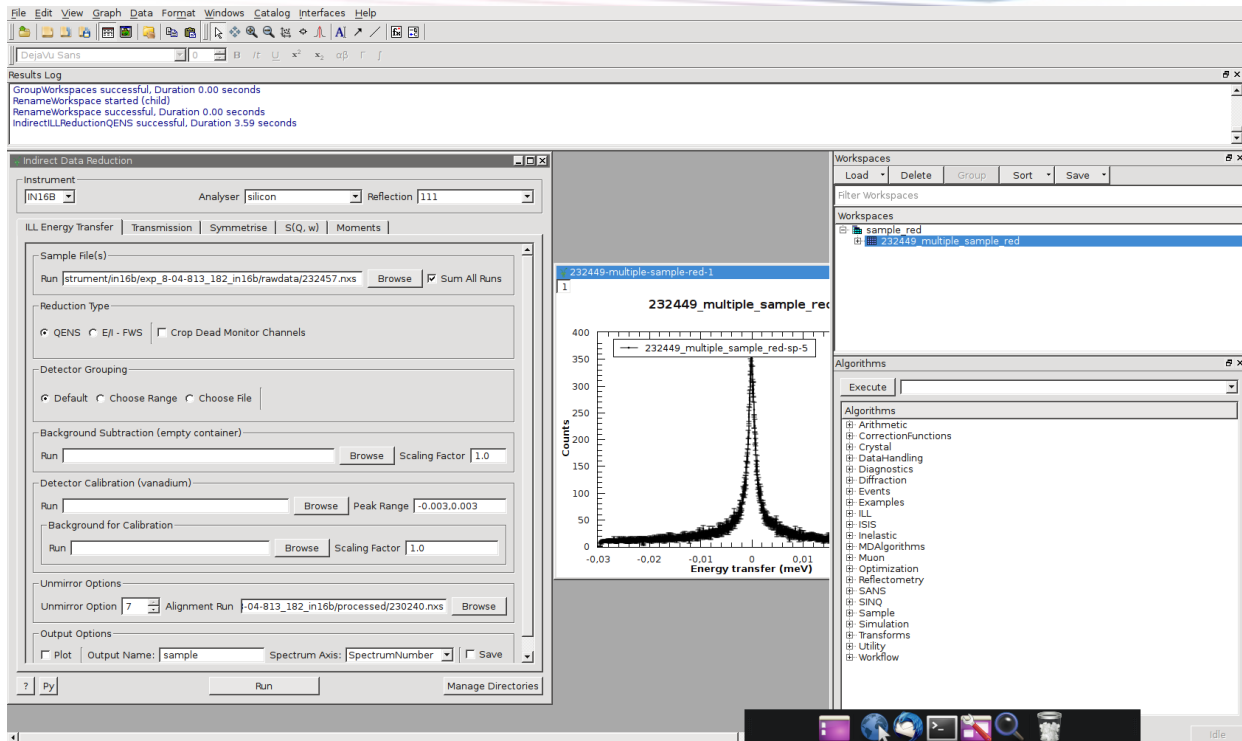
File Edit View Graph Data Format Windows Catalog Interfaces Help

DejaVu Sans 0 B It U $x^2$ $x_2$ αβ Γ ∫

Results Log

GroupWorkspaces successful, Duration 0.00 seconds
RenameWorkspace started (child)
RenameWorkspace successful, Duration 0.00 seconds
IndirectILLReductionQENS successful, Duration 3.59 seconds

Indirect Data Reduction

Instrument
IN16B Analyser silicon Reflection 111

ILL Energy Transfer | Transmission | Symmetrise | S(Q, w) | Moments

Sample File(s)
Run strument/in16b/exp_8-04-813_182_in16b/rawdata/232457.nxs Browse Sum All Runs

Reduction Type
QENS E/I - FWS Crop Dead Monitor Channels

Detector Grouping
Default Choose Range Choose File

Background Subtraction (empty container)
Run Browse Scaling Factor 1.0

Detector Calibration (vanadium)
Run Browse Peak Range -0.003,0.003

Background for Calibration
Run Browse Scaling Factor 1.0

Unmirror Options
Unmirror Option 7 Alignment Run -04-813_182_in16b/processed/230240.nxs Browse

Output Options
Plot Output Name: sample Spectrum Axis: SpectrumNumber Save

? Py Run Manage Directories

232449-multiple-sample-red-1
1
232449_multiple_sample_red
232449_multiple_sample_red-sp-5
400
350
300
250
200
150
100
50
0
Counts
-0,03 -0,02 -0,01 0 0,01
Energy transfer (meV)

Workspaces
Load Delete Group Sort Save
Filter Workspaces
Workspaces
sample_red
232449_multiple_sample_red

Algorithms
Execute
Algorithms
Arithmetic
CorrectionFunctions
Crystal
DataHandling
Diagnostics
Diffraction
Events
Examples
ILL
ISIS
Inelastic
MDAlgorithms
Muon
Optimization
Reflectometry
SANS
SINQ
Sample
Simulation
Transforms
Utility
Workflow

Idle